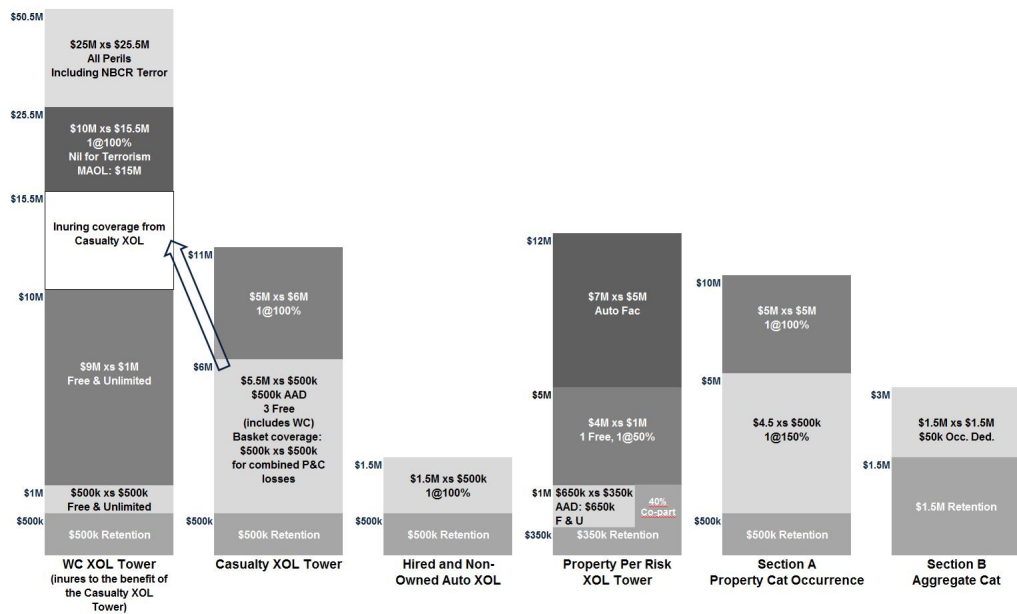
$50.5M

$25M xs $25.5M
All Perils
Including NBCR Terror

$25.5M

$10M xs $15.5M
1@100%
Nil for Terrorism
MAOL: $15M

$15.5M

Inuring coverage from Casualty XOL

$10M

$9M xs $1M
Free & Unlimited

$1M

$500k xs $500k
Free & Unlimited

$500k

$500k Retention

WC XOL Tower
(inures to the benefit of the Casualty XOL Tower)

$11M

$5M xs $6M
1@100%

$6M

$5.5M xs $500k
$500k AAD
3 Free
(includes WC)
Basket coverage:
$500k xs $500k
for combined P&C losses

$500k

$500k Retention

Casualty XOL Tower

$1.5M

$1.5M xs $500k
1@100%

$500k

$500k Retention

Hired and Non-Owned Auto XOL

$12M

$7M xs $5M
Auto Fac

$5M

$4M xs $1M
1 Free, 1@50%

$1M

$650k xs $350k
AAD: $650k
F & U

40%
Co-part

$350k

$350k Retention

Property Per Risk XOL Tower

$10M

$5M xs $5M
1@100%

$5M

$4.5 xs $500k
1@150%

$500k

$500k Retention

Section A
Property Cat Occurrence

$3M

$1.5M xs $1.5M
$50k Occ. Ded.

$1.5M

$1.5M Retention

Section B
Aggregate Cat